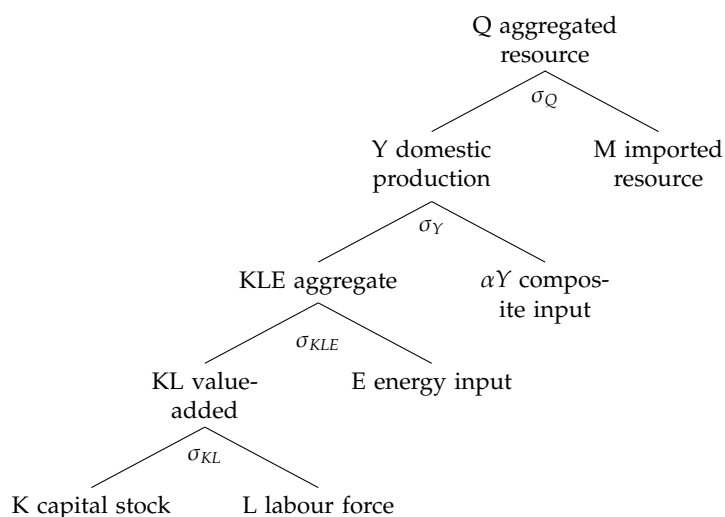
Q aggregated resource

$\sigma_Q$

Y domestic production

M imported resource

$\sigma_Y$

KLE aggregate

$\alpha Y$ composite input

$\sigma_{KLE}$

KL value-added

E energy input

$\sigma_{KL}$

K capital stock

L labour force